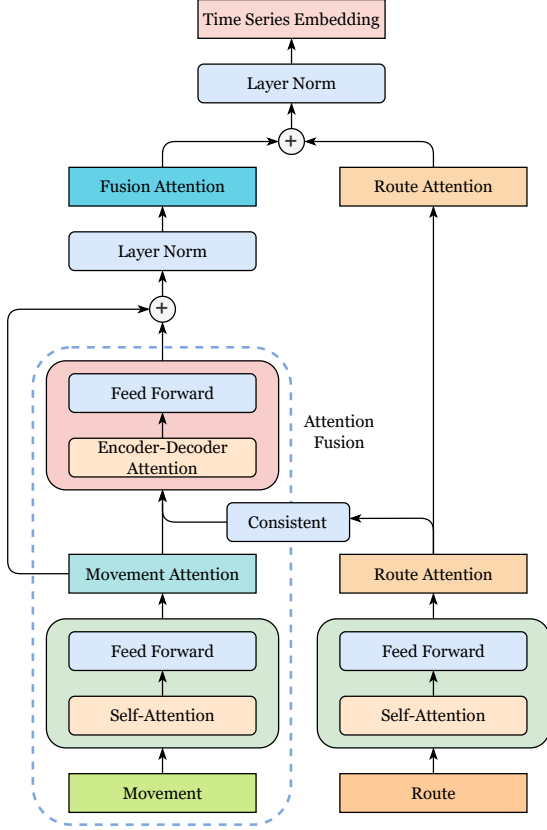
Time Series Embedding

Layer Norm

+

Fusion Attention

Route Attention

Layer Norm

+

Feed Forward

Encoder-Decoder Attention

Attention Fusion

Consistent

Movement Attention

Route Attention

Feed Forward

Self-Attention

Feed Forward

Self-Attention

Movement

Route